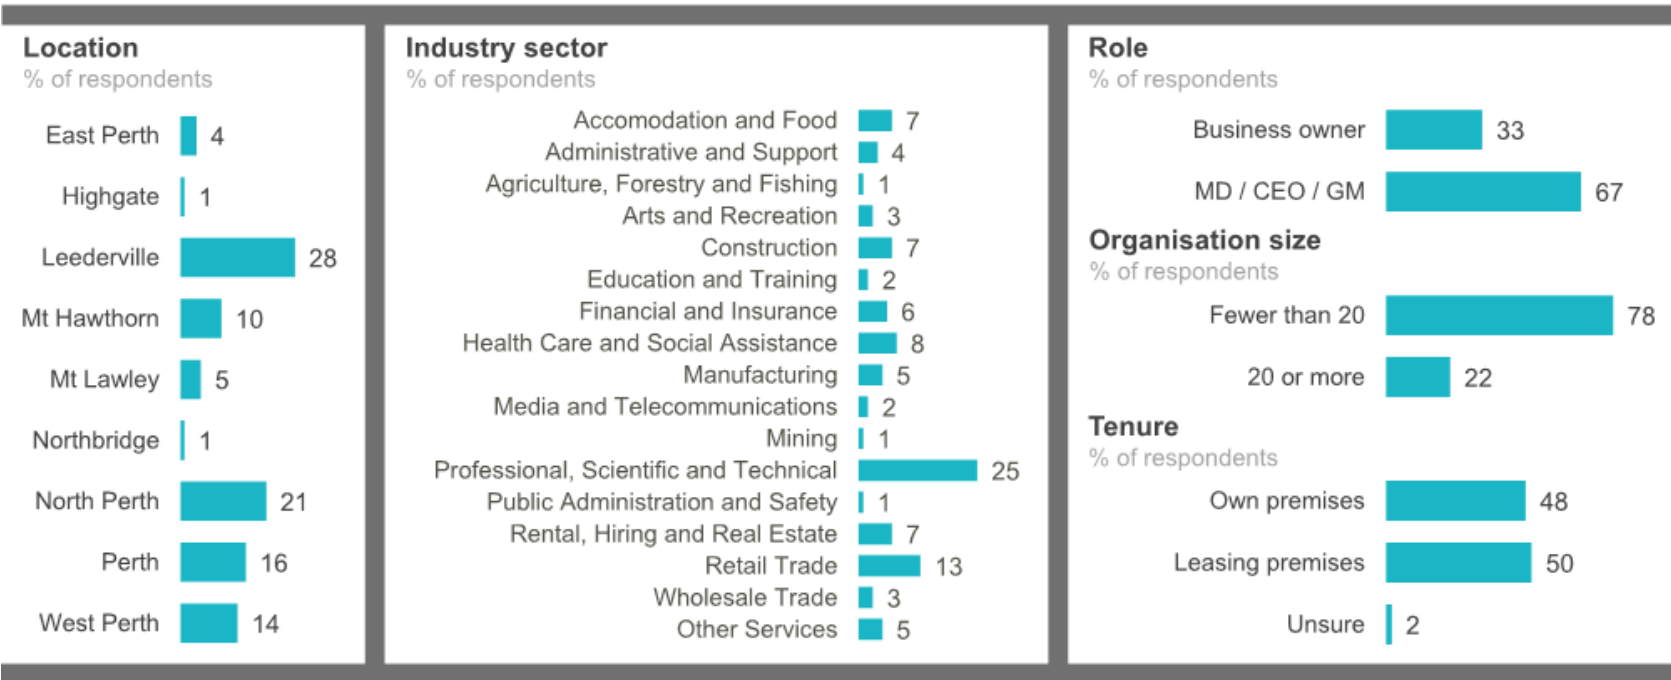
Location
% of respondents

| | |
|---|---|
| East Perth | 4 |
| Highgate | 1 |
| Leederville | 28 |
| Mt Hawthorn | 10 |
| Mt Lawley | 5 |
| Northbridge | 1 |
| North Perth | 21 |
| Perth | 16 |
| West Perth | 14 |

Industry sector
% of respondents

| | |
|---|---|
| Accomodation and Food | 7 |
| Administrative and Support | 4 |
| Agriculture, Forestry and Fishing | 1 |
| Arts and Recreation | 3 |
| Construction | 7 |
| Education and Training | 2 |
| Financial and Insurance | 6 |
| Health Care and Social Assistance | 8 |
| Manufacturing | 5 |
| Media and Telecommunications | 2 |
| Mining | 1 |
| Professional, Scientific and Technical | 25 |
| Public Administration and Safety | 1 |
| Rental, Hiring and Real Estate | 7 |
| Retail Trade | 13 |
| Wholesale Trade | 3 |
| Other Services | 5 |

Role
% of respondents

| | |
|---|---|
| Business owner | 33 |
| MD / CEO / GM | 67 |

Organisation size
% of respondents

| | |
|---|---|
| Fewer than 20 | 78 |
| 20 or more | 22 |

Tenure
% of respondents

| | |
|---|---|
| Own premises | 48 |
| Leasing premises | 50 |
| Unsure | 2 |